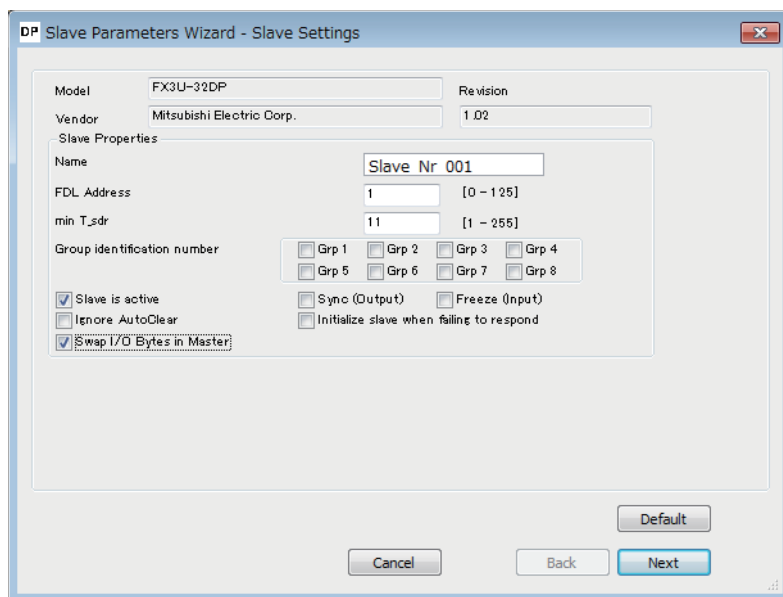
DP Slave Parameters Wizard - Slave Settings

Model FX3U-32DP
Revision
Vendor Mitsubishi Electric Corp.
1.02

Slave Properties
Name Slave Nr 001
FDL Address 1 [0 - 125]
min T_sdr 11 [1 - 255]
Group identification number
Grp 1 Grp 2 Grp 3 Grp 4
Grp 5 Grp 6 Grp 7 Grp 8

Slave is active
Sync (Output)
Freeze (Input)
Ignore AutoClear
Initialize slave when failing to respond
Swap I/O Bytes in Master

Default
Cancel
Back
Next